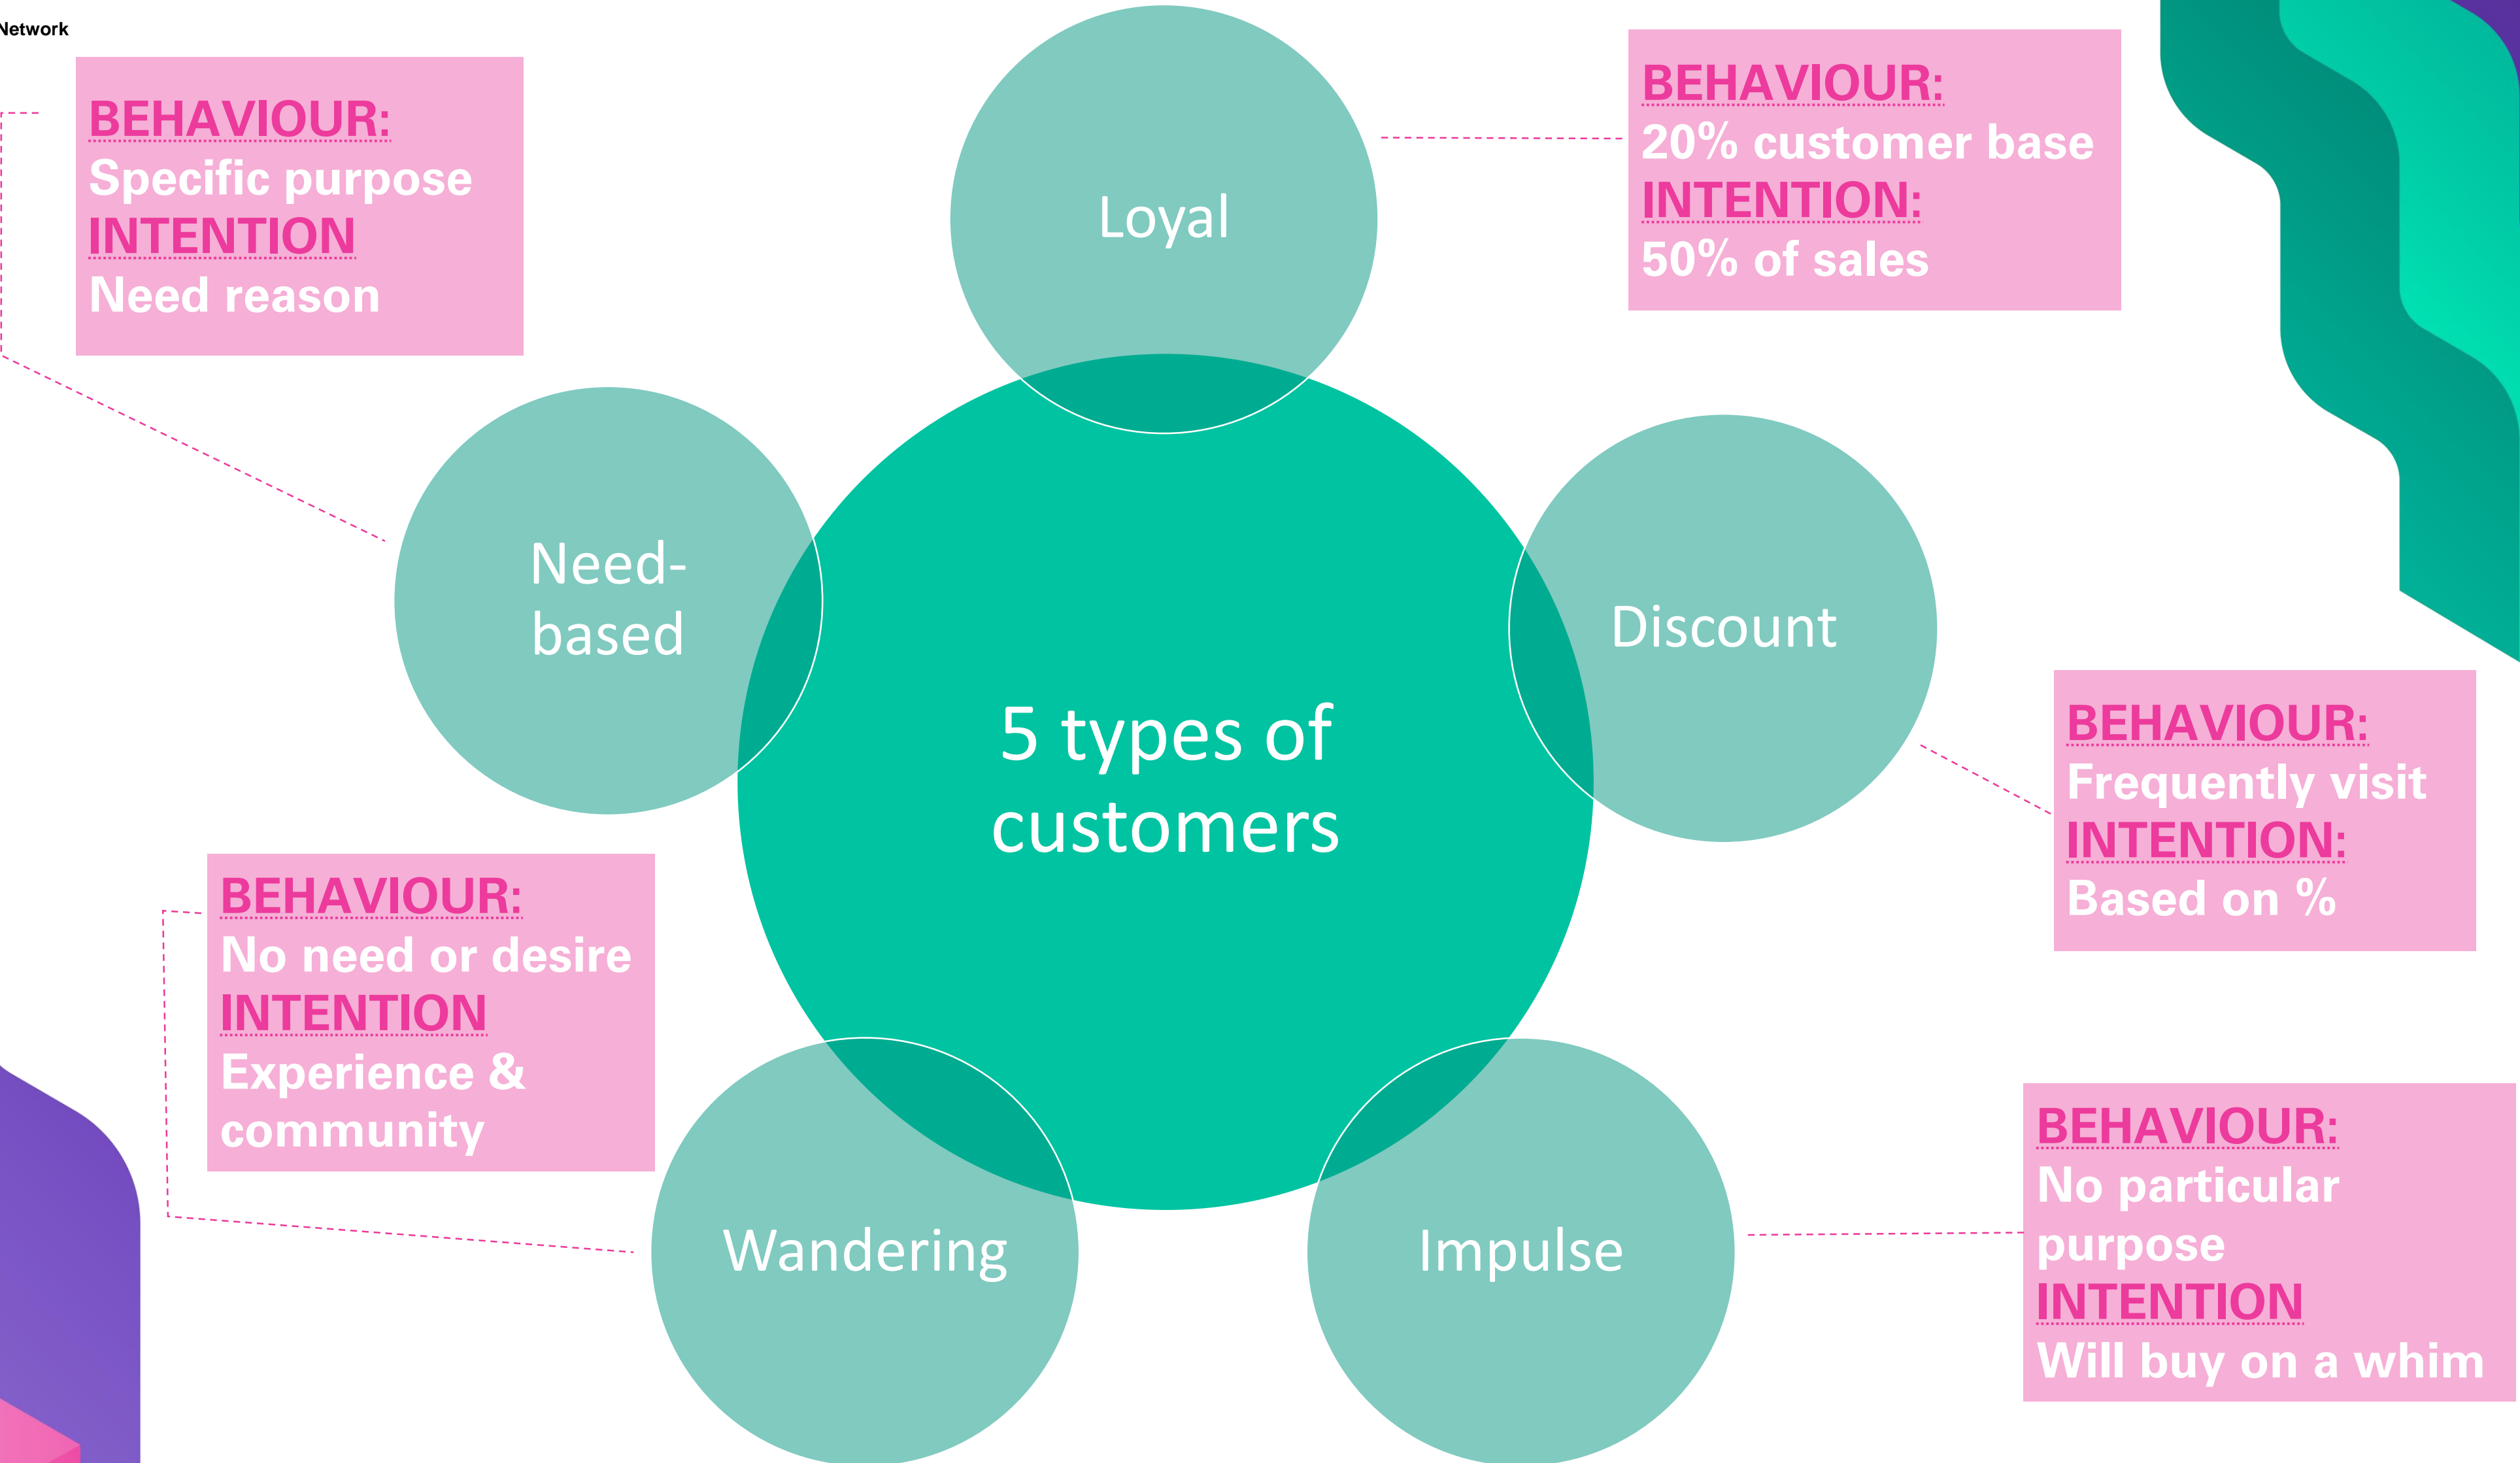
Network

BEHAVIOUR:
Specific purpose
INTENTION
Need reason

Loyal

BEHAVIOUR:
20% customer base
INTENTION:
50% of sales

Need-based

5 types of customers

Discount

BEHAVIOUR:
Frequently visit
INTENTION:
Based on %

BEHAVIOUR:
No need or desire
INTENTION
Experience & community

Wandering

Impulse

BEHAVIOUR:
No particular purpose
INTENTION
Will buy on a whim